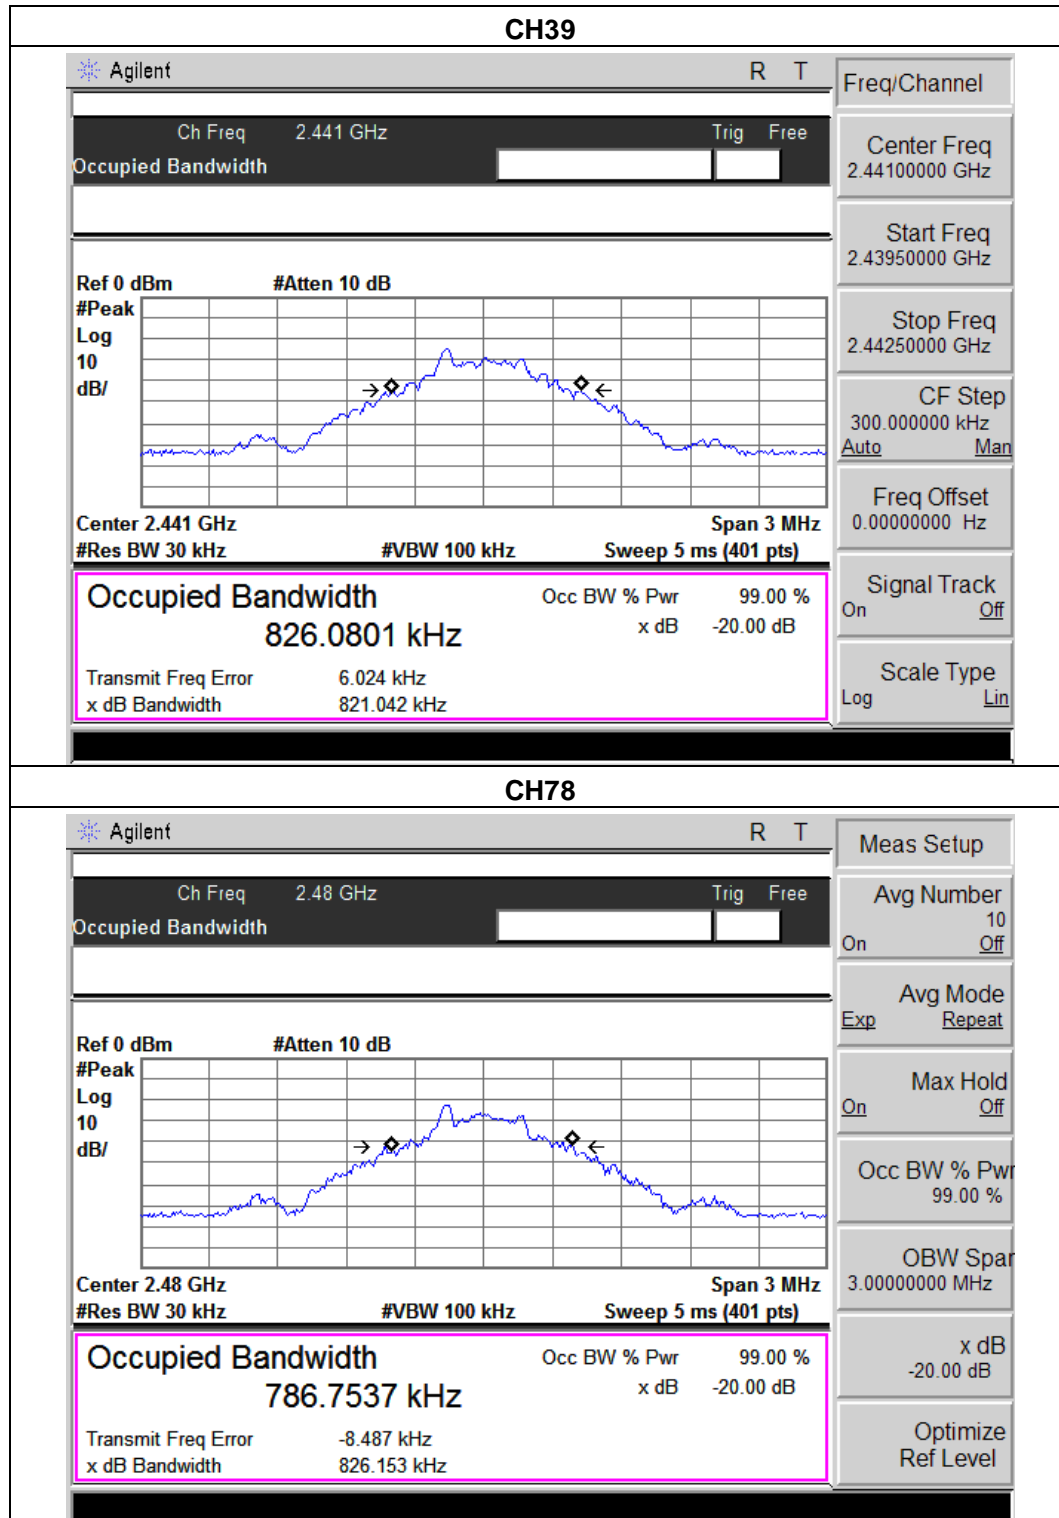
CH39

Agilent R T

Ch Freq 2.441 GHz Trig Free
Occupied Bandwidth

Ref 0 dBm #Atten 10 dB
#Peak
Log
10
dB/

Center 2.441 GHz Span 3 MHz
#Res BW 30 kHz #VBW 100 kHz Sweep 5 ms (401 pts)

Occupied Bandwidth
826.0801 kHz
Occ BW % Pwr 99.00 %
x dB -20.00 dB
Transmit Freq Error 6.024 kHz
x dB Bandwidth 821.042 kHz

Freq/Channel
Center Freq
2.44100000 GHz
Start Freq
2.43950000 GHz
Stop Freq
2.44250000 GHz
CF Step
300.000000 kHz
Auto Man
Freq Offset
0.00000000 Hz
Signal Track
On Off
Scale Type
Log Lin

CH78

Agilent R T

Ch Freq 2.48 GHz Trig Free
Occupied Bandwidth

Ref 0 dBm #Atten 10 dB
#Peak
Log
10
dB/

Center 2.48 GHz Span 3 MHz
#Res BW 30 kHz #VBW 100 kHz Sweep 5 ms (401 pts)

Occupied Bandwidth
786.7537 kHz
Occ BW % Pwr 99.00 %
x dB -20.00 dB
Transmit Freq Error -8.487 kHz
x dB Bandwidth 826.153 kHz

Meas Setup
Avg Number
10
On Off
Avg Mode
Exp Repeat
Max Hold
On Off
Occ BW % Pwr
99.00 %
OBW Span
3.00000000 MHz
x dB
-20.00 dB
Optimize
Ref Level